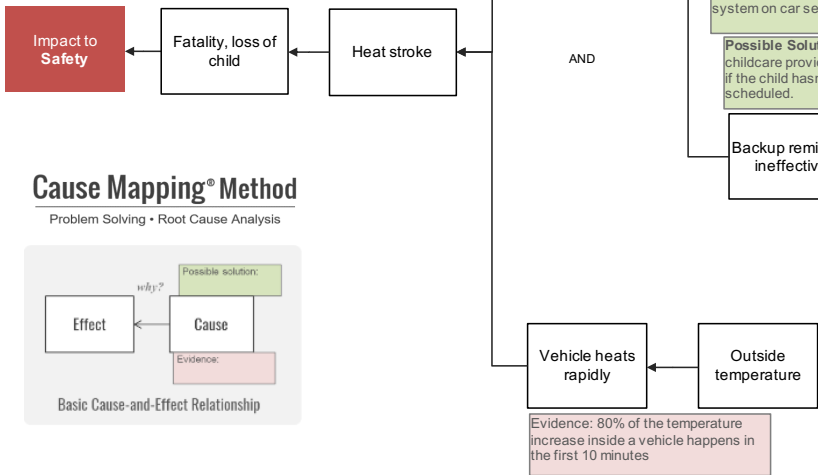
Impact to **Safety**

Fatality, loss of child

Heat stroke

AND

system on car se

**Possible Solu** childcare provi if the child hasn scheduled.

Backup remi ineffectiv

Cause Mapping® Method

Problem Solving • Root Cause Analysis

why?

Possible solution:

Effect

Cause

Evidence:

Basic Cause-and-Effect Relationship

Vehicle heats rapidly

Outside temperature

Evidence: 80% of the temperature increase inside a vehicle happens in the first 10 minutes